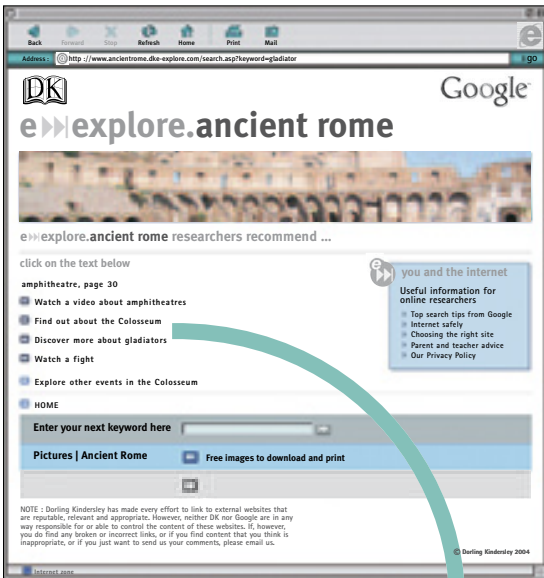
Back Forward Stop Refresh Home Print Mail

Address : http://www.ancientrome.dke-explore.com/search.asp?keyword=gladiator

go

DK

Google

e explore.ancient rome

e explore.ancient rome researchers recommend ...

click on the text below

amphitheatre, page 30

Watch a video about amphitheatres

Find out about the Colosseum

Discover more about gladiators

Watch a fight

Explore other events in the Colosseum

HOME

you and the internet

Useful information for online researchers

Top search tips from Google
Internet safely
Choosing the right site
Parent and teacher advice
Our Privacy Policy

Enter your next keyword here

Pictures | Ancient Rome

Free images to download and print

NOTE : Dorling Kindersley has made every effort to link to external websites that are reputable, relevant and appropriate. However, neither DK nor Google are in any way responsible for or able to control the content of these websites. If, however, you do find any broken or incorrect links, or if you find content that you think is inappropriate, or if you just want to send us your comments, please email us.

© Dorling Kindersley 2004

Internet zone